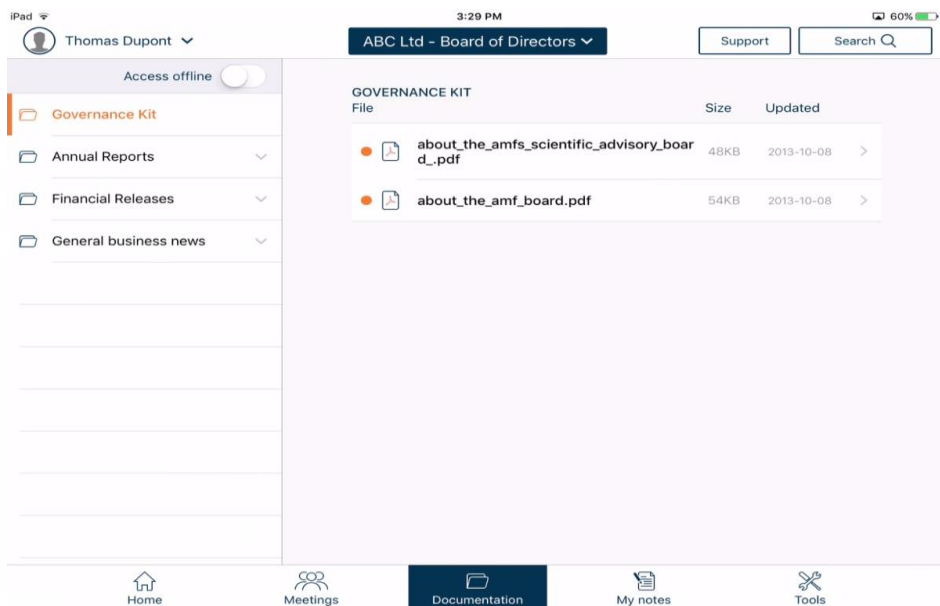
iPad

3:29 PM

60%

Thomas Dupont

ABC Ltd - Board of Directors

Support

Search

Access offline

Governance Kit

Annual Reports

Financial Releases

General business news

GOVERNANCE KIT

| File | Size | Updated |
|---|---|---|
| about_the_amfs_scientific_advisory_board_.pdf | 48KB | 2013-10-08 |
| about_the_amf_board.pdf | 54KB | 2013-10-08 |

Home

Meetings

Documentation

My notes

Tools